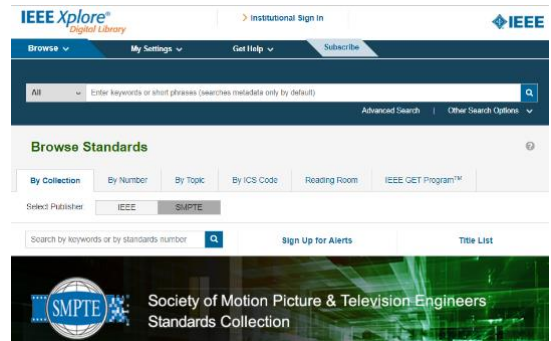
IEEE Xplore®
Digital Library

> Institutional Sign In

IEEE

Browse ⌄ My Settings ⌄ Get Help ⌄ Subscribe

All ⌄ Enter keywords or short phrases (searches metadata only by default)

Advanced Search | Other Search Options ⌄

Browse Standards

By Collection By Number By Topic By ICS Code Reading Room IEEE GET Program™

Select Publisher IEEE SMPTE

Search by keywords or by standards number

Sign Up for Alerts Title List

SMPTE

Society of Motion Picture & Television Engineers
Standards Collection